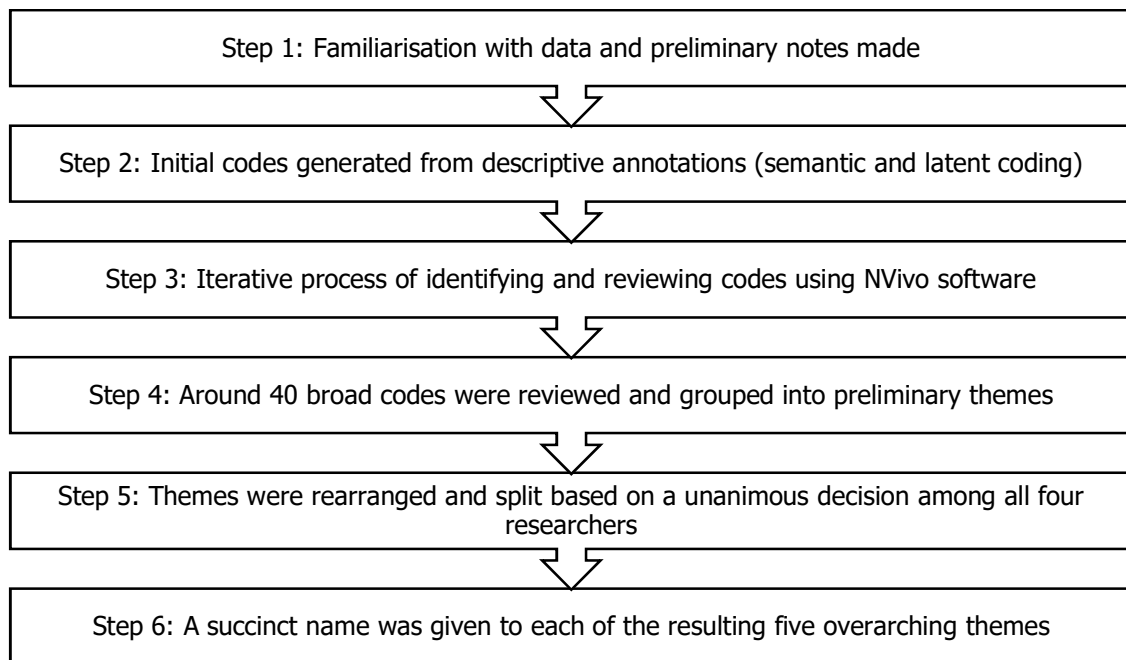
Step 1: Familiarisation with data and preliminary notes made

Step 2: Initial codes generated from descriptive annotations (semantic and latent coding)

Step 3: Iterative process of identifying and reviewing codes using NVivo software

Step 4: Around 40 broad codes were reviewed and grouped into preliminary themes

Step 5: Themes were rearranged and split based on a unanimous decision among all four researchers

Step 6: A succinct name was given to each of the resulting five overarching themes